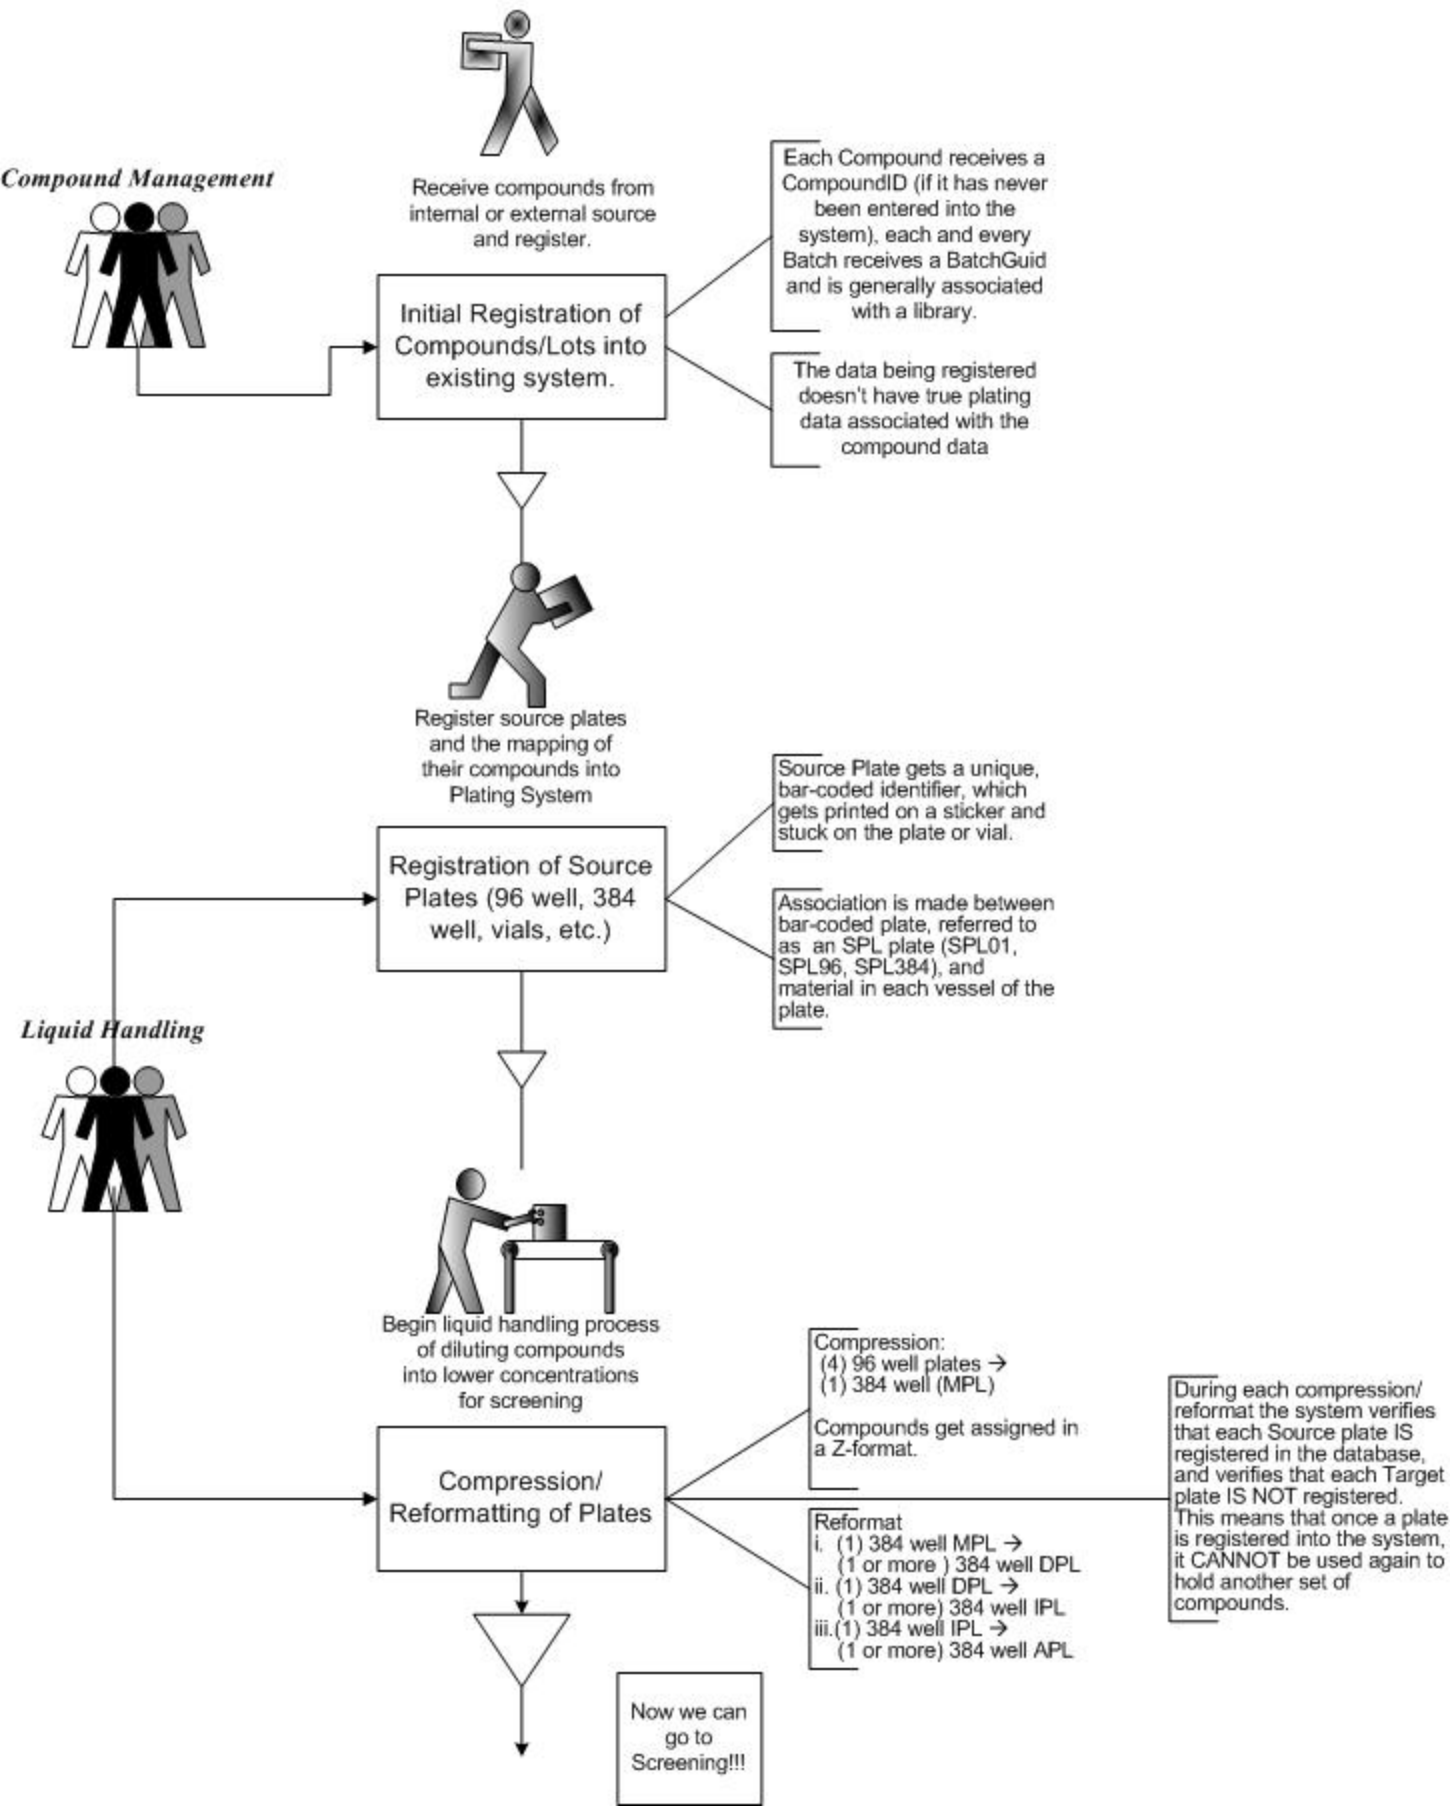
Compound Management

Receive compounds from internal or external source and register.

Initial Registration of Compounds/Lots into existing system.

Each Compound receives a CompoundID (if it has never been entered into the system), each and every Batch receives a BatchGuid and is generally associated with a library.

The data being registered doesn't have true plating data associated with the compound data

Register source plates and the mapping of their compounds into Plating System

Registration of Source Plates (96 well, 384 well, vials, etc.)

Source Plate gets a unique, bar-coded identifier, which gets printed on a sticker and stuck on the plate or vial.

Association is made between bar-coded plate, referred to as an SPL plate (SPL01, SPL96, SPL384), and material in each vessel of the plate.

Liquid Handling

Begin liquid handling process of diluting compounds into lower concentrations for screening

Compression/ Reformatting of Plates

Compression:
(4) 96 well plates →
(1) 384 well (MPL)

Compounds get assigned in a Z-format.

Reformat
i. (1) 384 well MPL →
(1 or more ) 384 well DPL
ii. (1) 384 well DPL →
(1 or more) 384 well IPL
iii.(1) 384 well IPL →
(1 or more) 384 well APL

During each compression/ reformat the system verifies that each Source plate IS registered in the database, and verifies that each Target plate IS NOT registered. This means that once a plate is registered into the system, it CANNOT be used again to hold another set of compounds.

Now we can go to Screening!!!